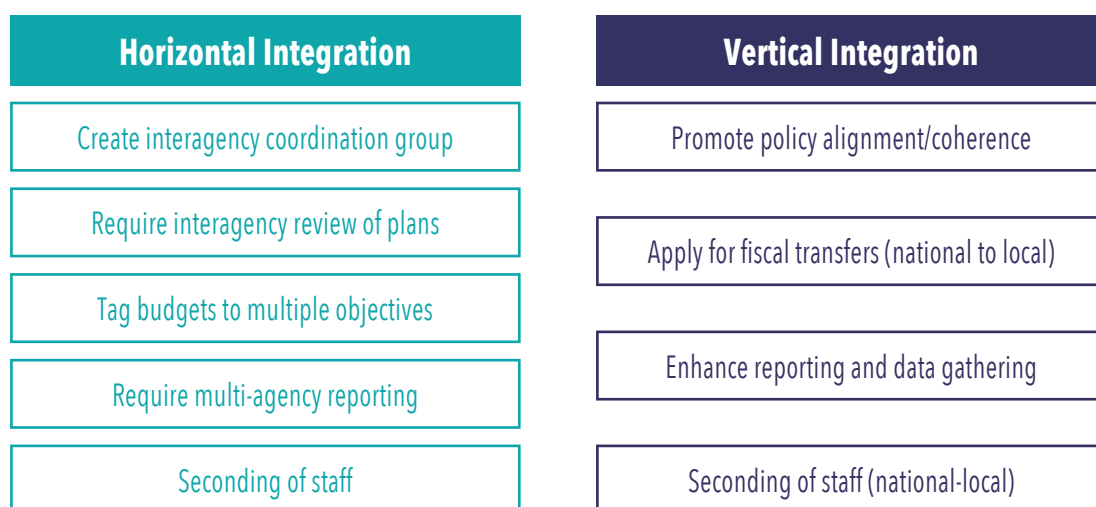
Horizontal Integration

Create interagency coordination group

Require interagency review of plans

Tag budgets to multiple objectives

Require multi-agency reporting

Seconding of staff

Vertical Integration

Promote policy alignment/coherence

Apply for fiscal transfers (national to local)

Enhance reporting and data gathering

Seconding of staff (national-local)